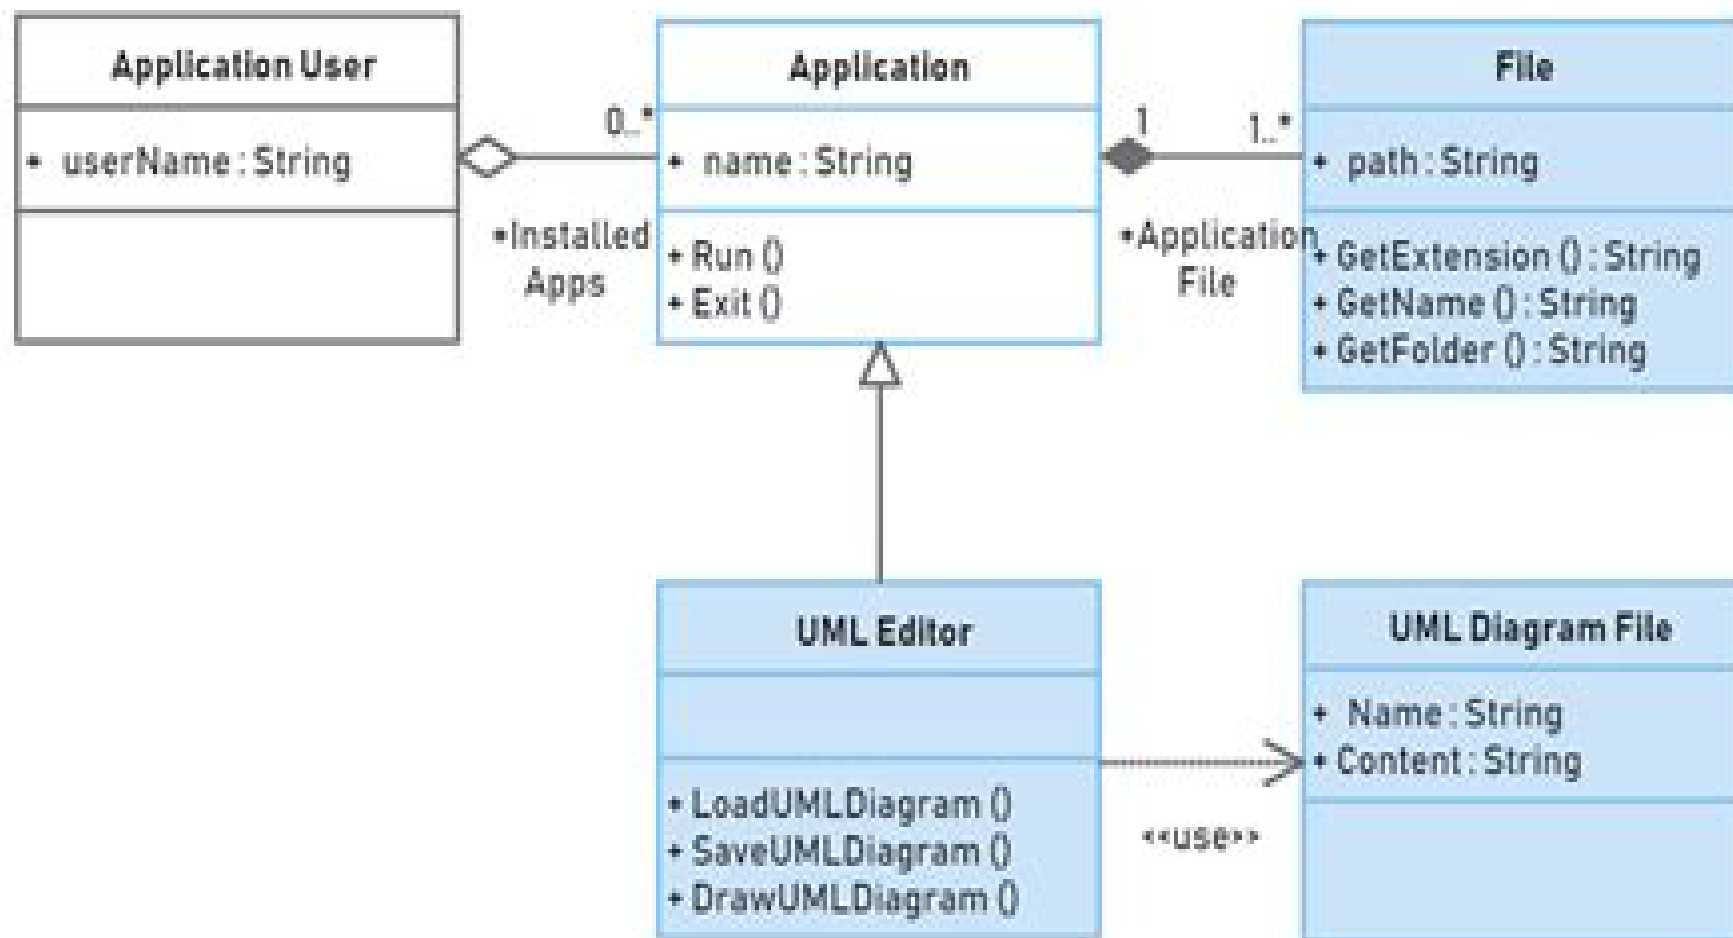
Application User

+ userName : String

0..*

•Installed Apps

Application

+ name : String

+ Run ()
+ Exit ()

1

1..*

•Application File

File

+ path : String

+ GetExtension () : String
+ GetName () : String
+ GetFolder () : String

UML Editor

+ LoadUMLDiagram ()
+ SaveUMLDiagram ()
+ DrawUMLDiagram ()

<<use>>

UML Diagram File

+ Name : String
+ Content : String